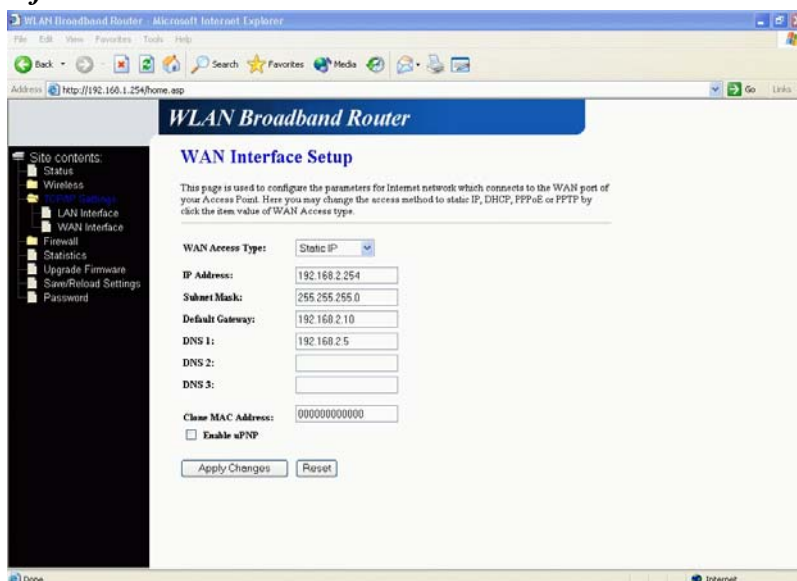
WLAN Broadband Router - Microsoft Internet Explorer

File Edit View Favorites Tools Help

Back Search Favorites Media

Address http://192.168.1.254/home.asp

Go Links

WLAN Broadband Router

Site contents:
Status
Wireless
TCP/IP Settings
LAN Interface
WAN Interface
Firewall
Statistics
Upgrade Firmware
Save/Reload Settings
Password

WAN Interface Setup

This page is used to configure the parameters for Internet network which connects to the WAN port of your Access Point. Here you may change the access method to static IP, DHCP, PPPoE or PPTP by click the item value of WAN Access type.

| | |
|---|---|
| WAN Access Type: | Static IP |
| IP Address: | 192.168.2.254 |
| Subnet Mask: | 255.255.255.0 |
| Default Gateway: | 192.168.2.10 |
| DNS 1: | 192.168.2.5 |
| DNS 2: | |
| DNS 3: | |
| Clone MAC Address: | 000000000000 |

Enable uPNP

Apply Changes Reset

Done

Internet